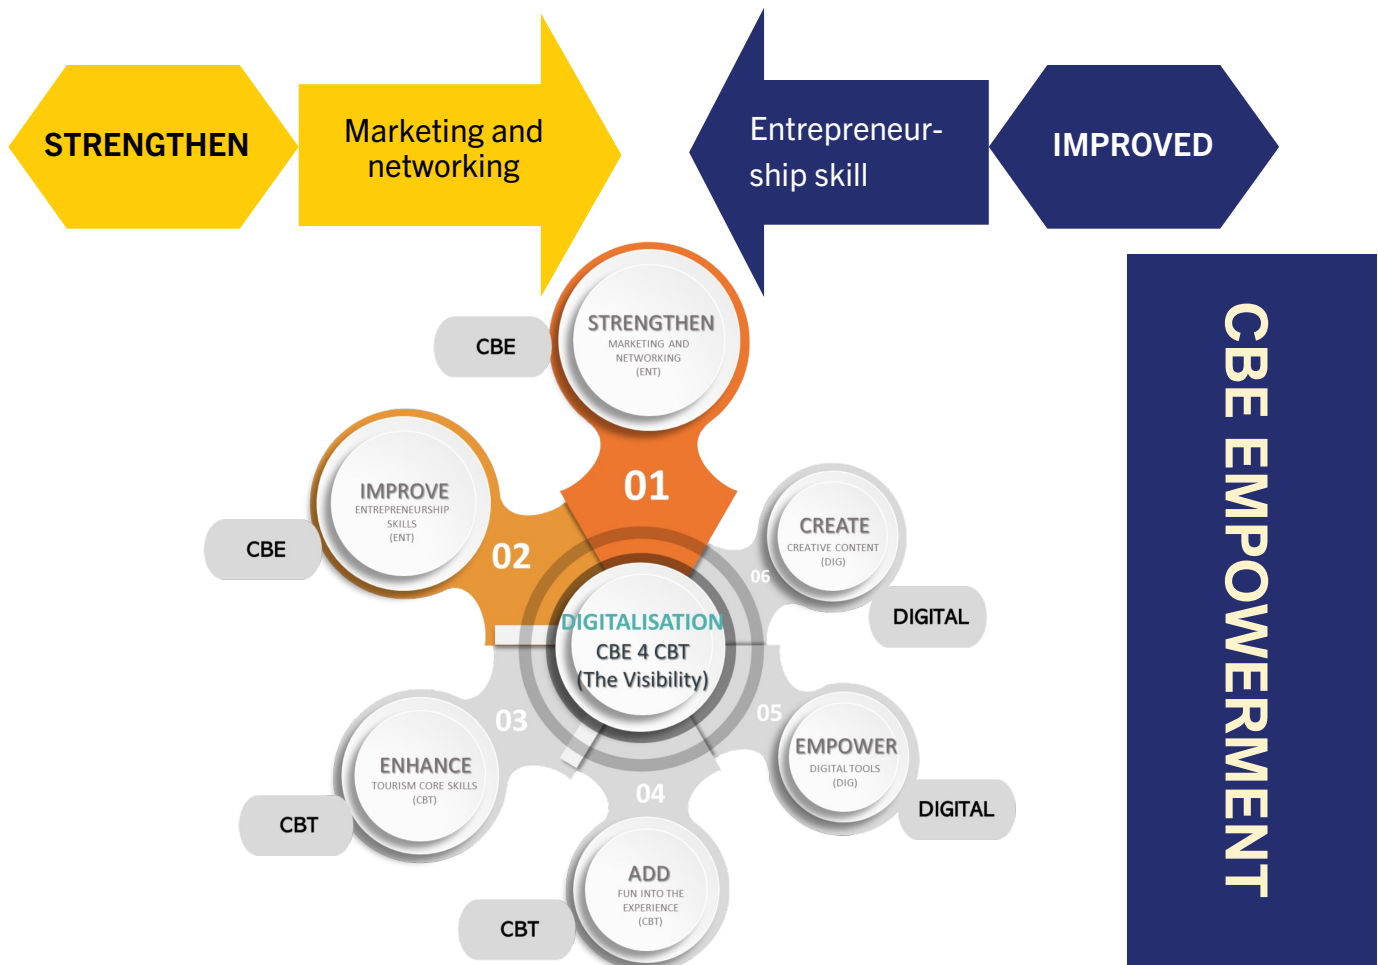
STRENGTHEN

Marketing and networking

Entrepreneurship skill

IMPROVED

CBE EMPOWERMENT

CBE

STRENGTHEN
MARKETING AND NETWORKING
(ENT)

01

IMPROVE
ENTREPRENEURSHIP SKILLS
(ENT)

CBE

02

CREATE
CREATIVE CONTENT
(DIG)

06

DIGITAL

DIGITALISATION
CBE 4 CBT
(The Visibility)

03

05

ENHANCE
TOURISM CORE SKILLS
(CBT)

EMPOWER
DIGITAL TOOLS
(DIG)

DIGITAL

CBT

04

ADD
FUN INTO THE EXPERIENCE
(CBT)

CBT